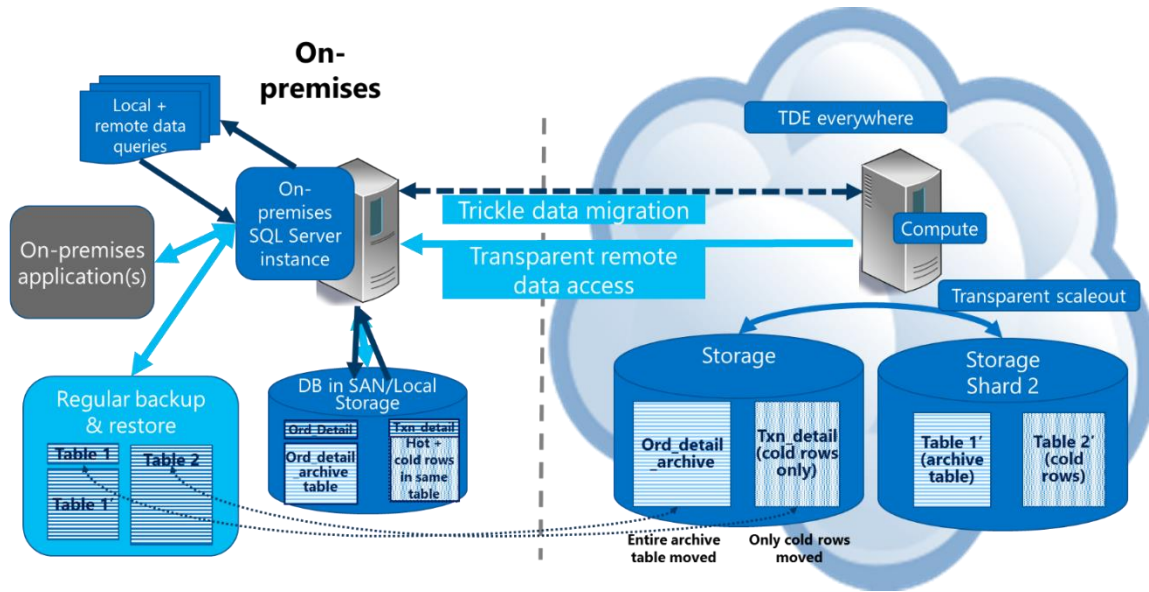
On-premises

Local + remote data queries

On-premises SQL Server instance

On-premises application(s)

Regular backup & restore

Table 1

Table 1'

Table 2

DB in SAN/Local Storage

Ord_Detail

Ord_detail _archive table

Txn_detail

Hot + cold rows in same table

TDE everywhere

Trickle data migration

Transparent remote data access

Compute

Transparent scaleout

Storage

Ord_detail _archive

Txn_detail (cold rows only)

Storage Shard 2

Table 1' (archive table)

Table 2' (cold rows)

Entire archive table moved

Only cold rows moved